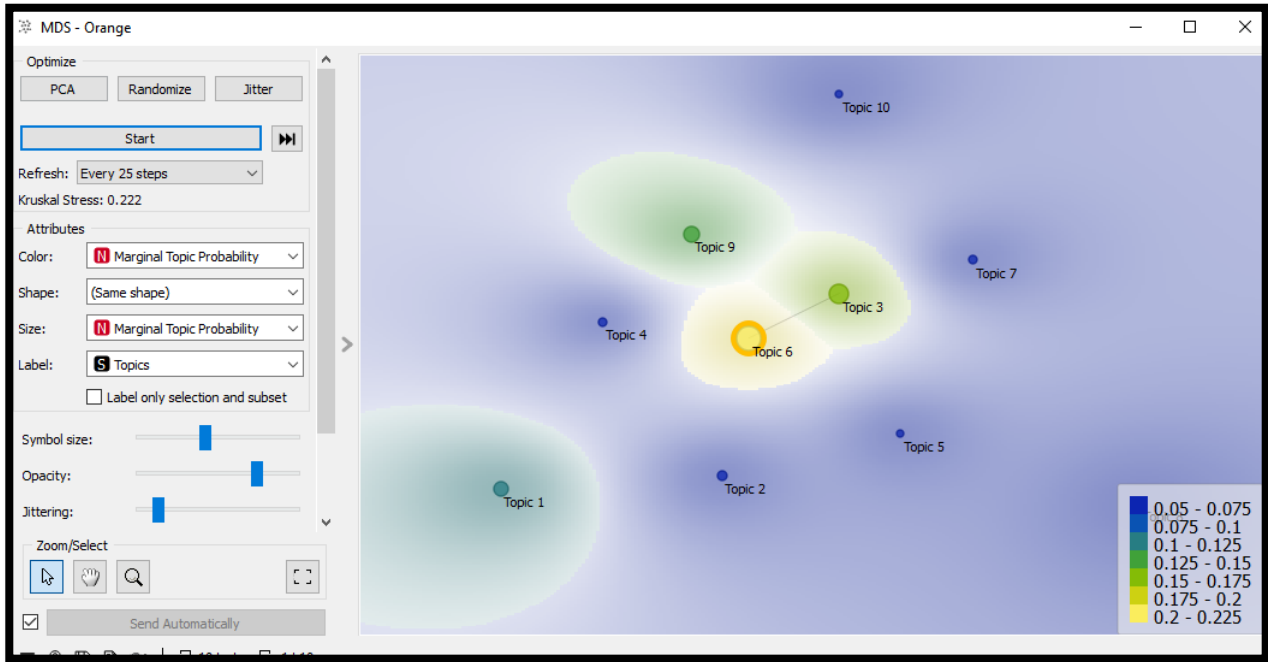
MDS - Orange

Optimize
PCA
Randomize
Jitter
Start
Refresh: Every 25 steps
Kruskal Stress: 0.222

Attributes
Color: N Marginal Topic Probability
Shape: (Same shape)
Size: N Marginal Topic Probability
Label: S Topics
Label only selection and subset

Symbol size:
Opacity:
Jittering:

Zoom/Select

Send Automatically

Topic 10
Topic 9
Topic 7
Topic 3
Topic 4
Topic 6
Topic 5
Topic 2
Topic 1

0.05 - 0.075
0.075 - 0.1
0.1 - 0.125
0.125 - 0.15
0.15 - 0.175
0.175 - 0.2
0.2 - 0.225